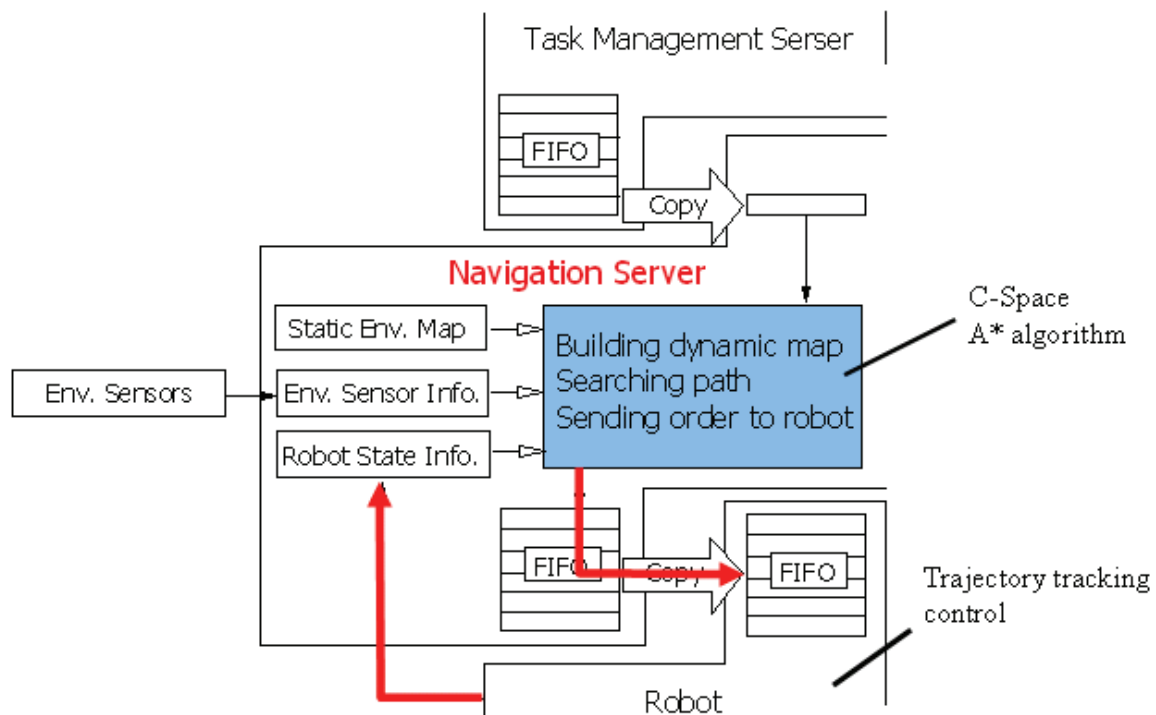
Task Management Serser

FIFO

Copy

Navigation Server

C-Space
A* algorithm

Static Env. Map

Env. Sensors

Env. Sensor Info.

Robot State Info.

Building dynamic map
Searching path
Sending order to robot

FIFO

Copy

FIFO

Trajectory tracking control

Robot